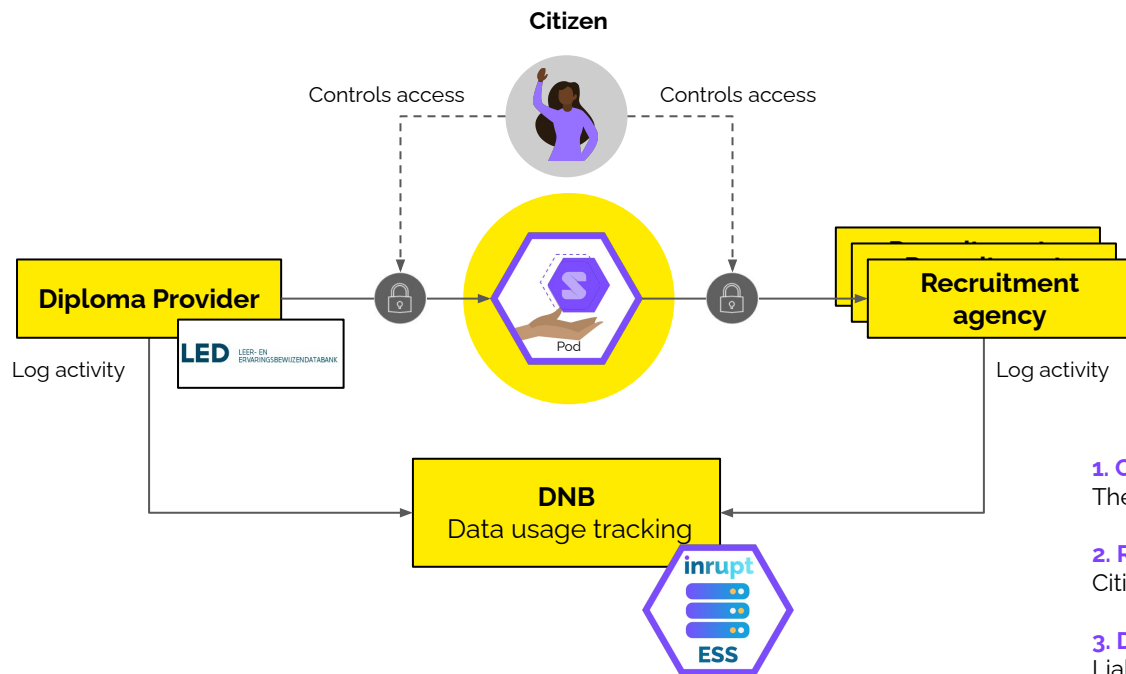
Citizen

Controls access

Controls access

Diploma Provider

LED LEER- EN ERVARINGSBEWIJZENDATABANK

Pod

Recruitment agency

Log activity

Log activity

DNB
Data usage tracking

inrupt

ESS

1. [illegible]
The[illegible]

2. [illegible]
Citi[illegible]

3. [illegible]
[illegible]